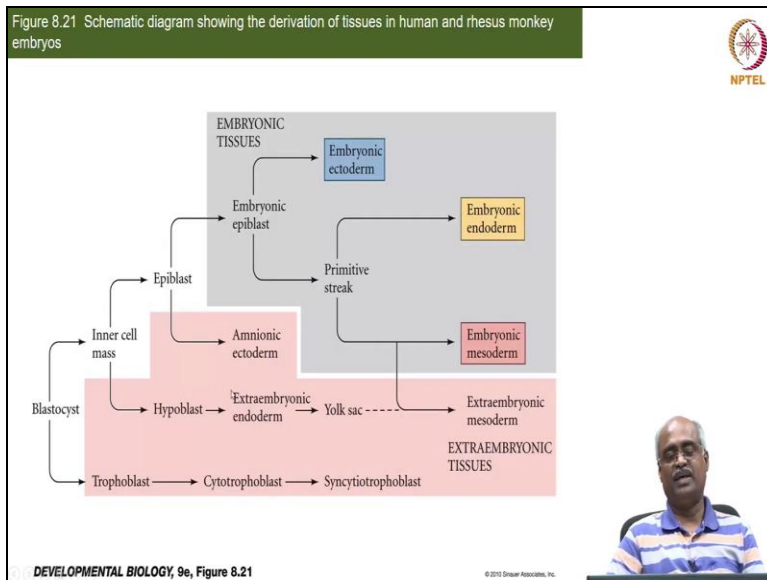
Figure 8.21 Schematic diagram showing the derivation of tissues in human and rhesus monkey embryos

NPTEL

EMBRYONIC TISSUES

Embryonic ectoderm

Embryonic epiblast

Embryonic endoderm

Epiblast

Primitive streak

Inner cell mass

Amnionic ectoderm

Embryonic mesoderm

Blastocyst

Hypoblast

Extraembryonic endoderm

Yolk sac

Extraembryonic mesoderm

EXTRAEMBRYONIC TISSUES

Trophoblast

Cytotrophoblast

Syncytiotrophoblast

DEVELOPMENTAL BIOLOGY, 9e, Figure 8.21

© 2010 Sinauer Associates, Inc.